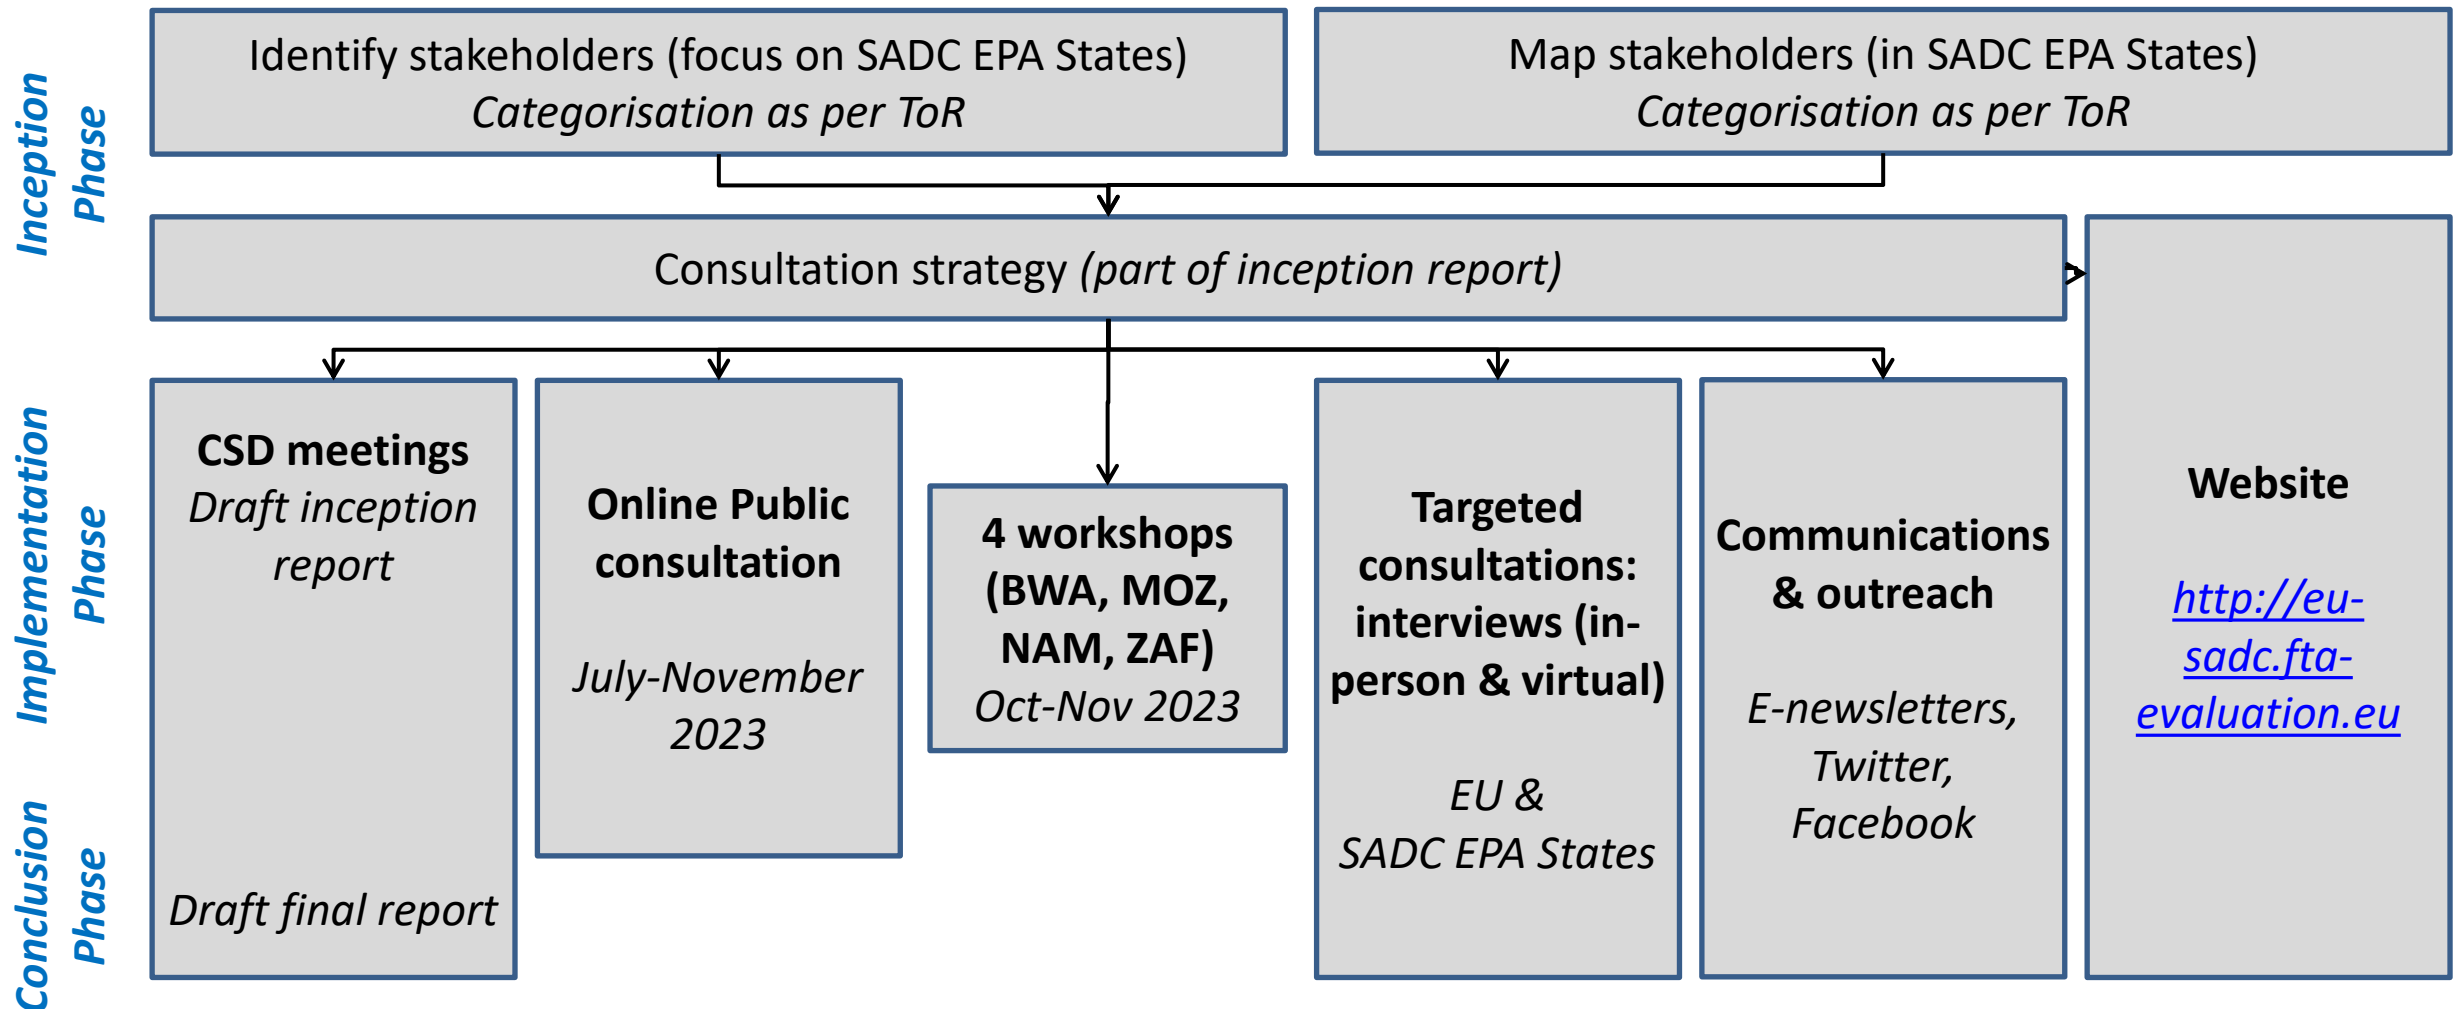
Inception Phase

Identify stakeholders (focus on SADC EPA States)
Categorisation as per ToR

Map stakeholders (in SADC EPA States)
Categorisation as per ToR

Consultation strategy (part of inception report)

Implementation Phase

Conclusion Phase

CSD meetings
Draft inception report

Draft final report

Online Public consultation

July-November 2023

4 workshops (BWA, MOZ, NAM, ZAF)
Oct-Nov 2023

Targeted consultations: interviews (in-person & virtual)

EU &
SADC EPA States

Communications & outreach

E-newsletters, Twitter, Facebook

Website

http://eu-sadc.fta-evaluation.eu